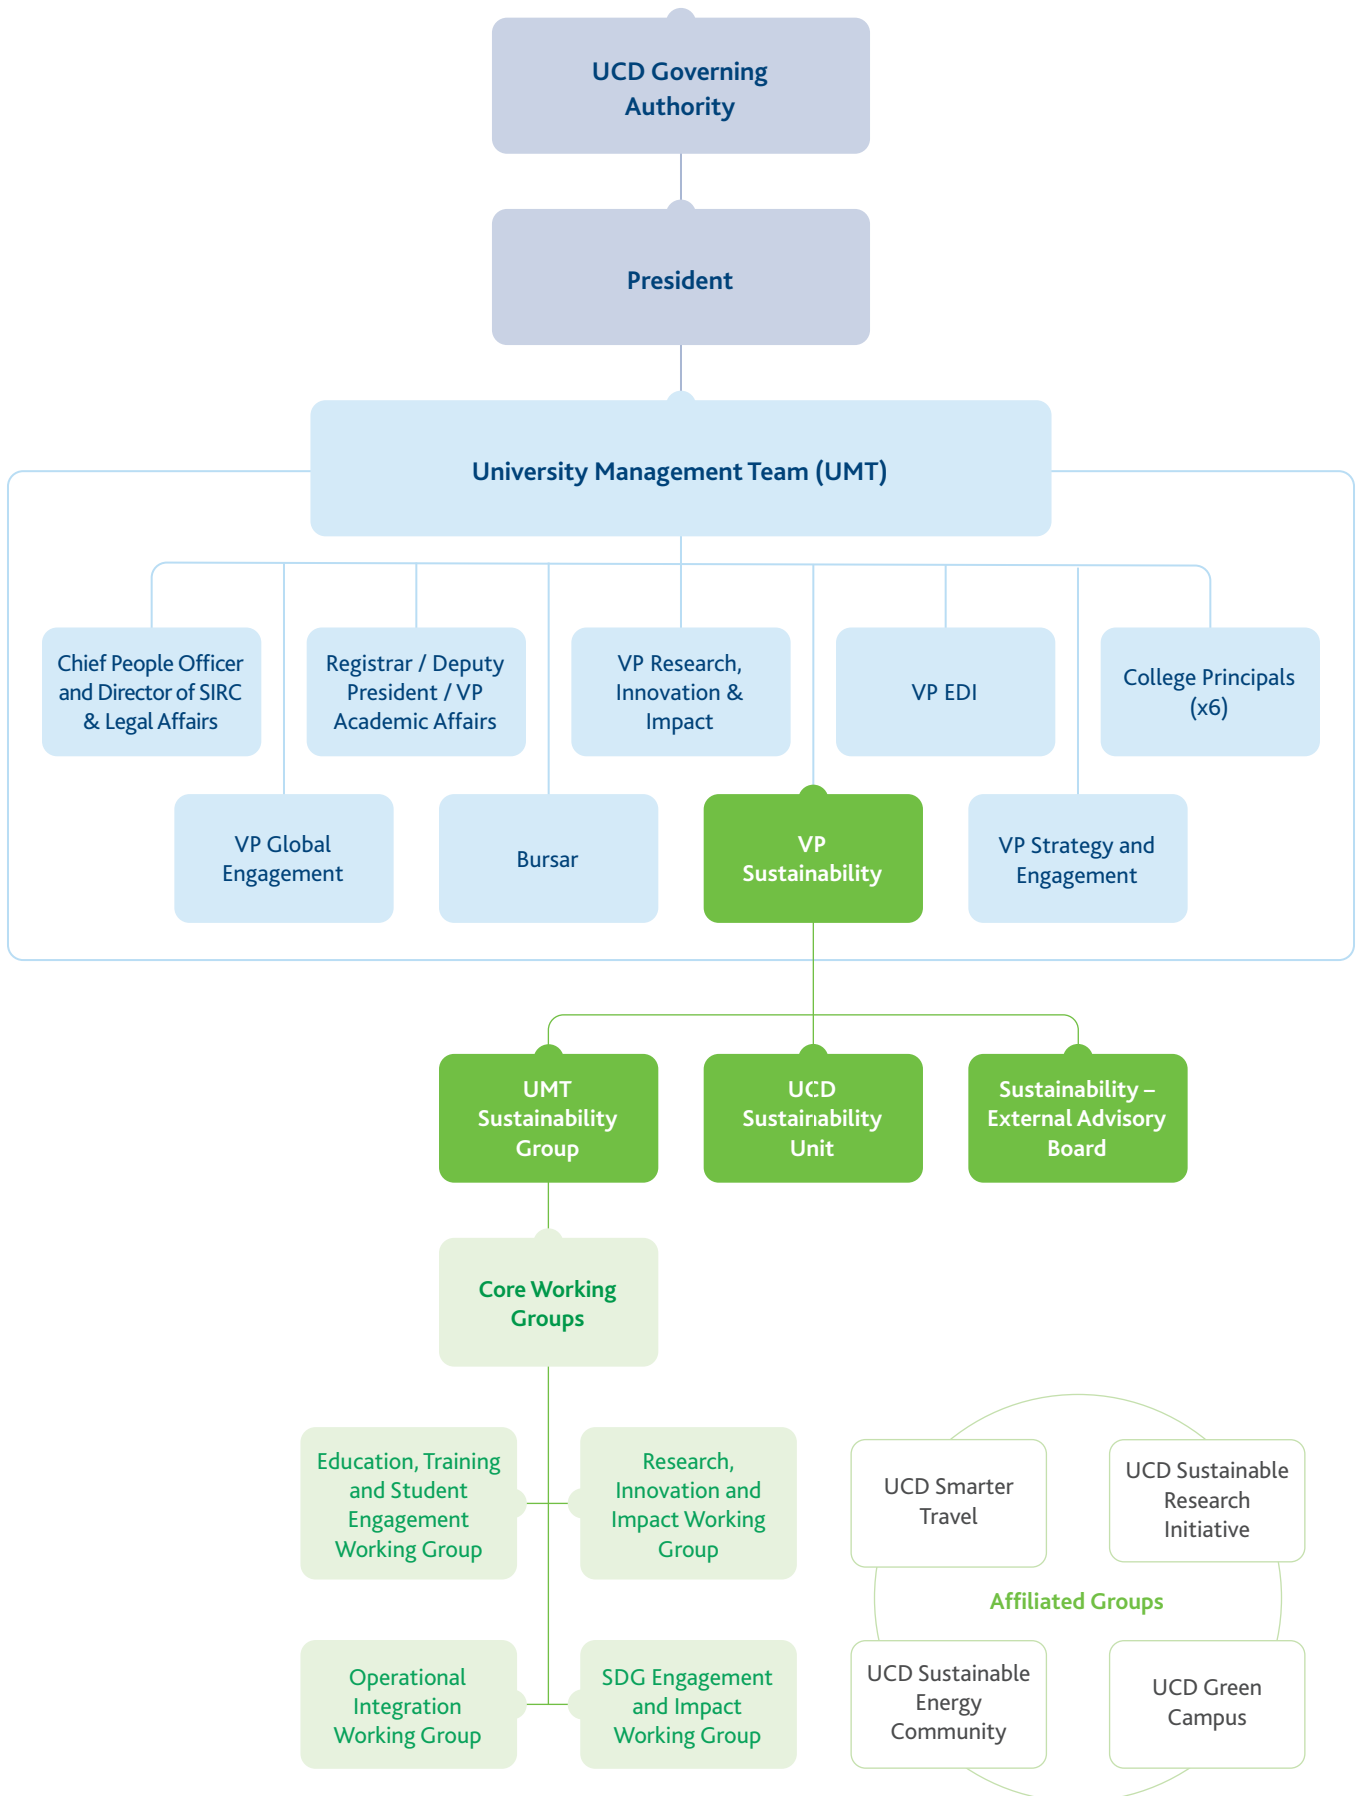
UCD Governing Authority

President

University Management Team (UMT)

Chief People Officer and Director of SIRC & Legal Affairs

Registrar / Deputy President / VP Academic Affairs

VP Research, Innovation & Impact

VP EDI

College Principals (x6)

VP Global Engagement

Bursar

VP Sustainability

VP Strategy and Engagement

UMT Sustainability Group

UCD Sustainability Unit

Sustainability – External Advisory Board

Core Working Groups

Education, Training and Student Engagement Working Group

Research, Innovation and Impact Working Group

Operational Integration Working Group

SDG Engagement and Impact Working Group

UCD Smarter Travel

UCD Sustainable Research Initiative

Affiliated Groups

UCD Sustainable Energy Community

UCD Green Campus